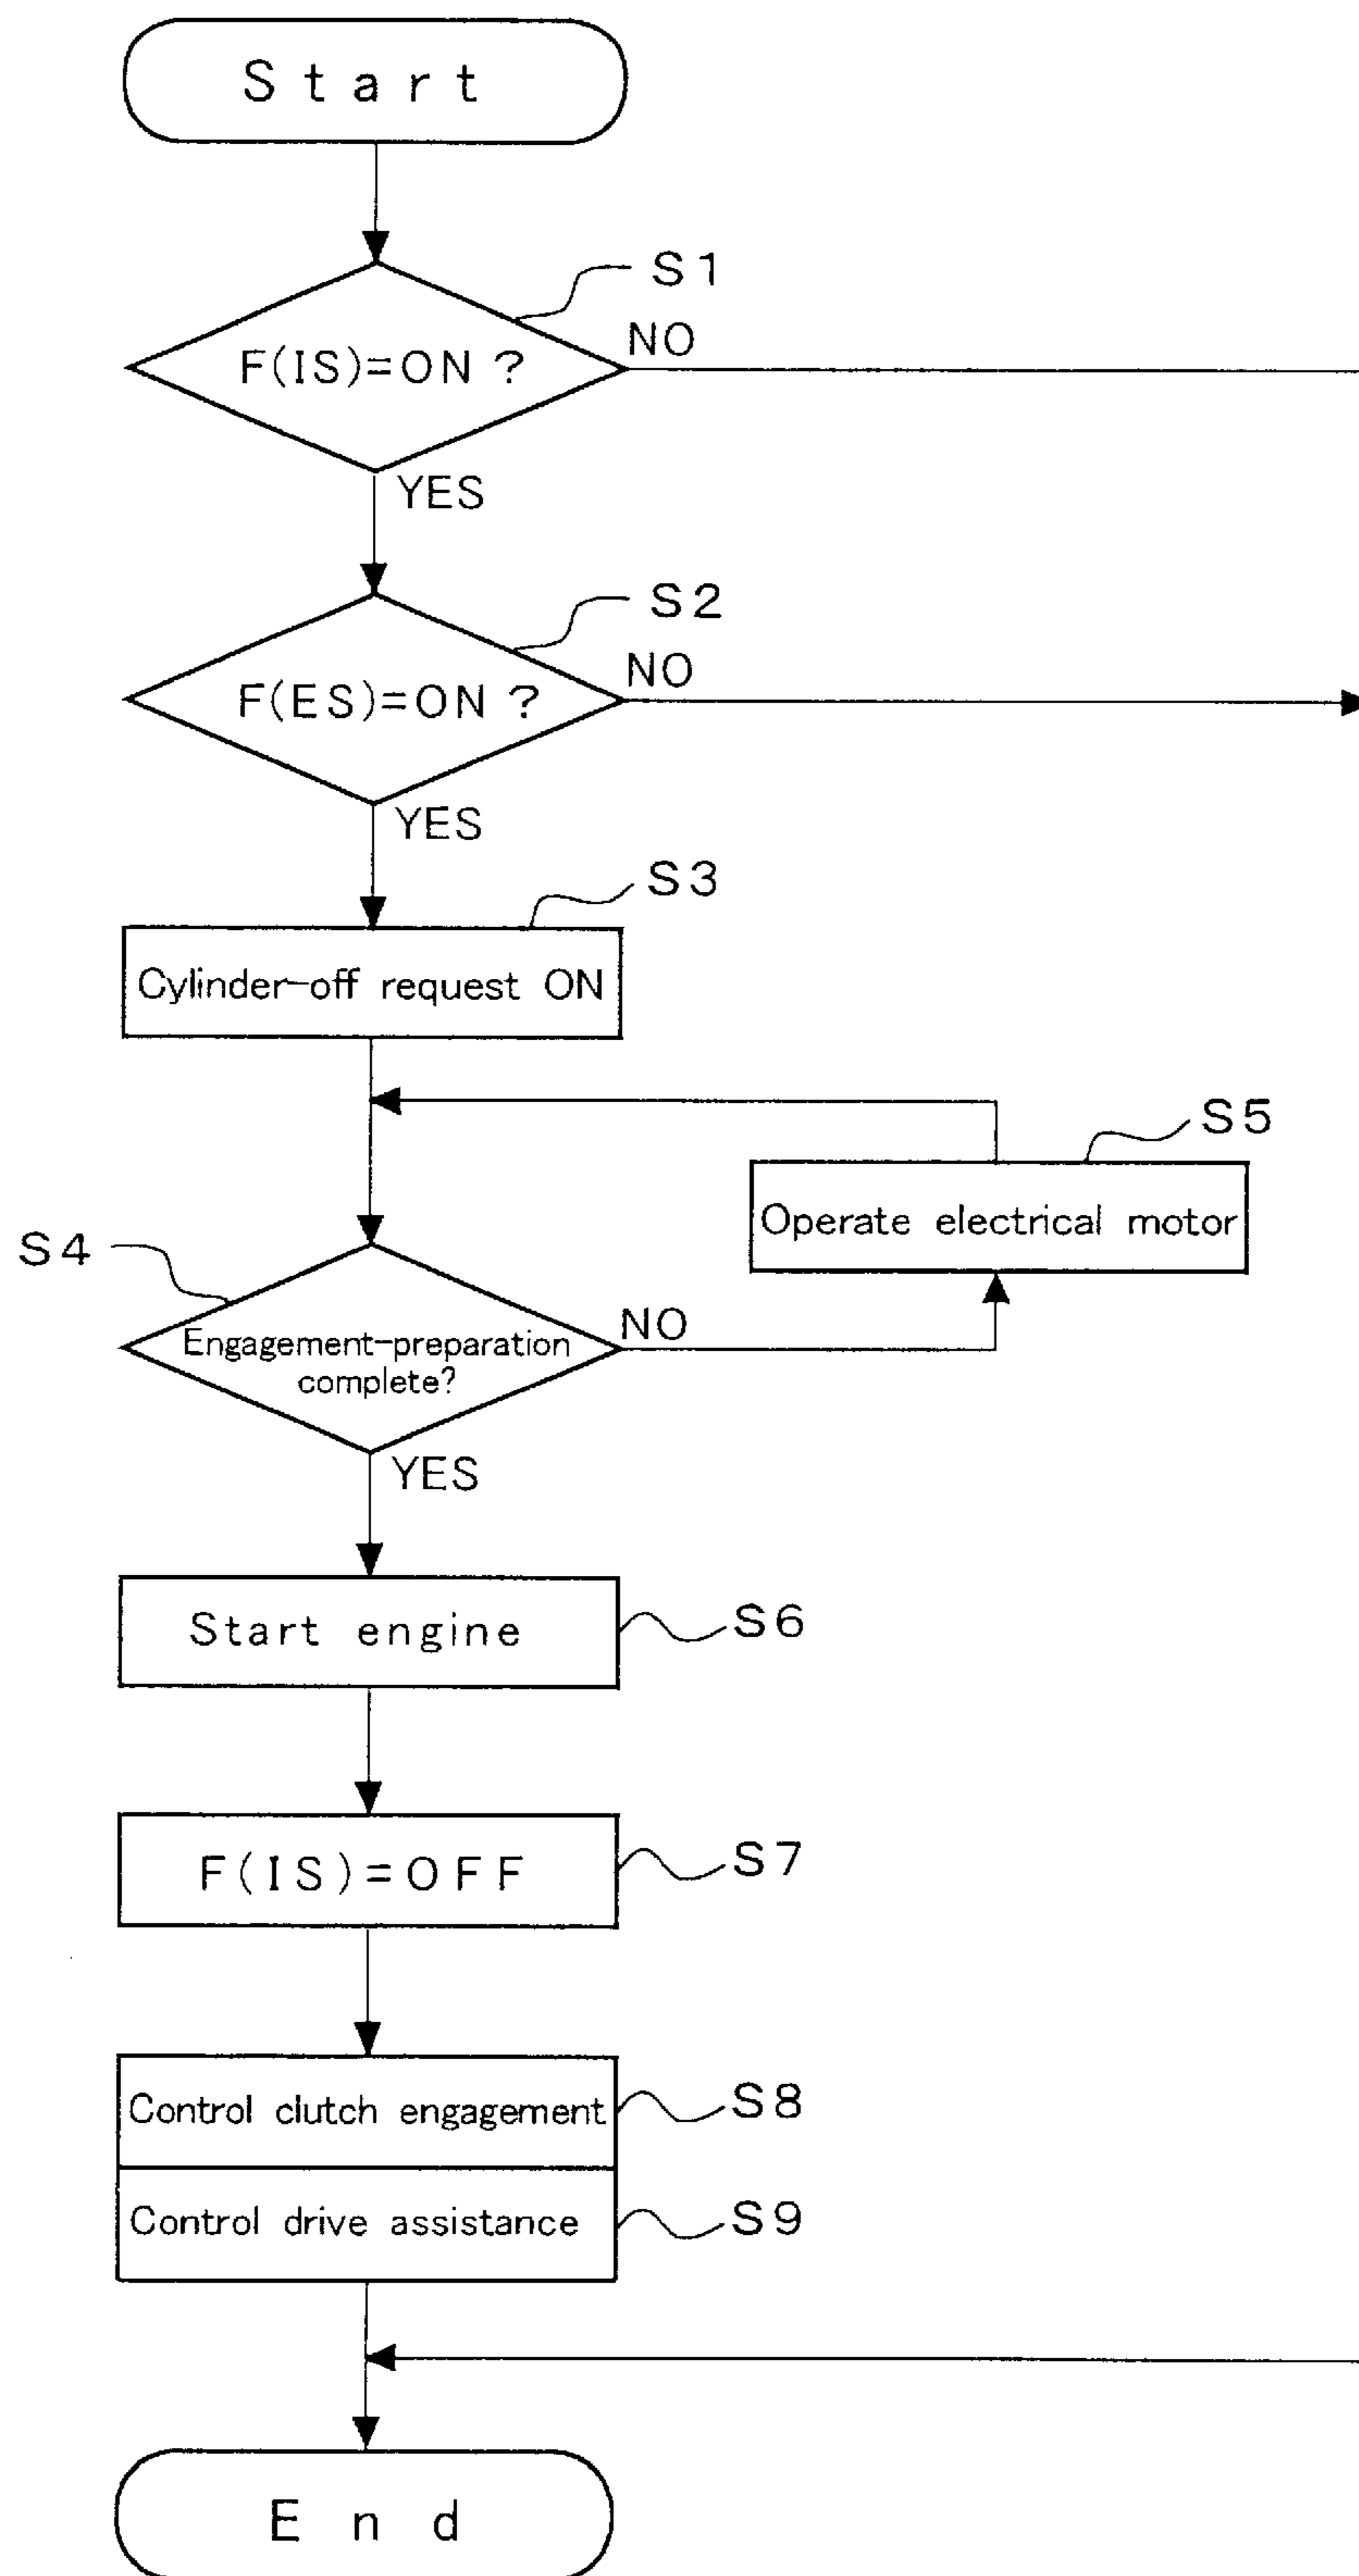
Start

S1

F(IS)=ON ?

NO

YES

S2

F(ES)=ON ?

NO

YES

S3

Cylinder-off request ON

S5

Operate electrical motor

S4

Engagement-preparation complete?

NO

YES

Start engine

S6

F(IS)=OFF

S7

Control clutch engagement

S8

Control drive assistance

S9

End